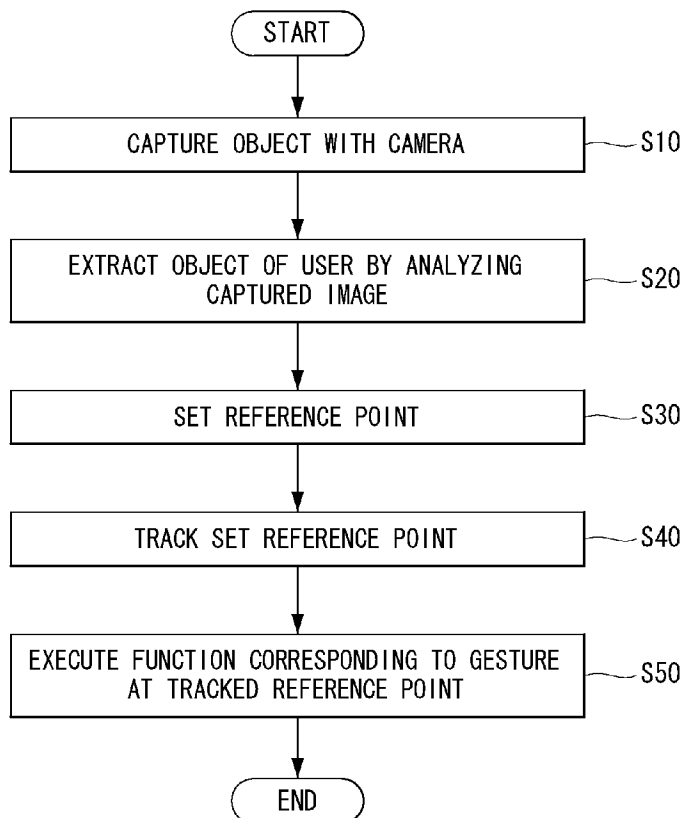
START

CAPTURE OBJECT WITH CAMERA

S10

EXTRACT OBJECT OF USER BY ANALYZING CAPTURED IMAGE

S20

SET REFERENCE POINT

S30

TRACK SET REFERENCE POINT

S40

EXECUTE FUNCTION CORRESPONDING TO GESTURE AT TRACKED REFERENCE POINT

S50

END